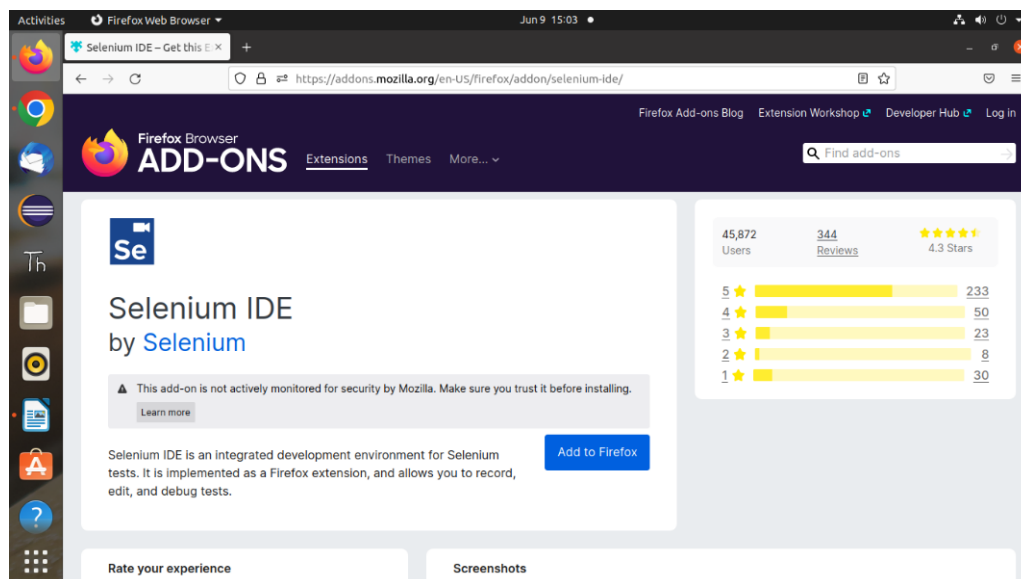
Activities Firefox Web Browser ▾ Jun 9 15:03 ●

Selenium IDE – Get this E ×
+

https://addons.mozilla.org/en-US/firefox/addon/selenium-ide/

Firefox Add-ons Blog Extension Workshop Developer Hub Log in

Firefox Browser
ADD-ONS
Extensions Themes More...

Find add-ons

Se

Selenium IDE
by Selenium

This add-on is not actively monitored for security by Mozilla. Make sure you trust it before installing.
Learn more

Selenium IDE is an integrated development environment for Selenium tests. It is implemented as a Firefox extension, and allows you to record, edit, and debug tests.

Add to Firefox

45,872
Users

344
Reviews

4.3 Stars

| | |
|---|---|
| 5 | 233 |
| 4 | 50 |
| 3 | 23 |
| 2 | 8 |
| 1 | 30 |

Rate your experience

Screenshots